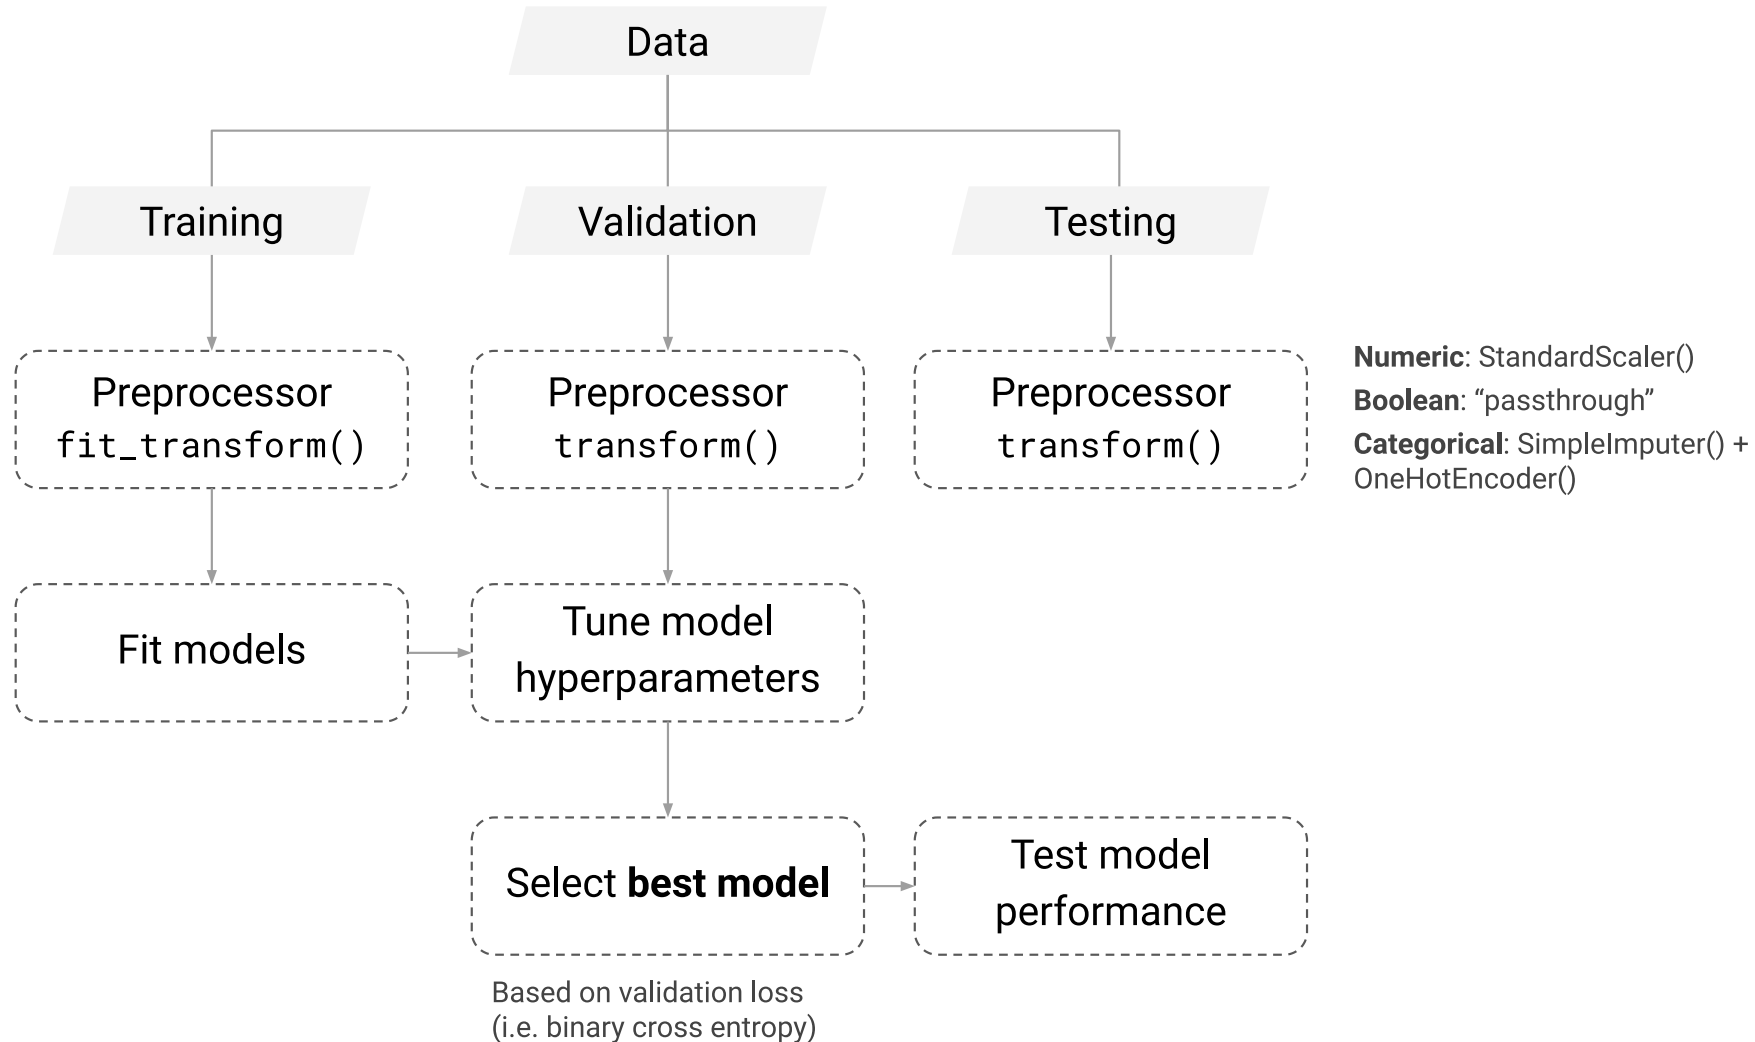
Data

Training

Validation

Testing

Preprocessor
fit_transform()

Preprocessor
transform()

Preprocessor
transform()

Numeric: StandardScaler()
Boolean: “passthrough”
Categorical: SimpleImputer() + OneHotEncoder()

Fit models

Tune model hyperparameters

Select best model

Test model performance

Based on validation loss
(i.e. binary cross entropy)